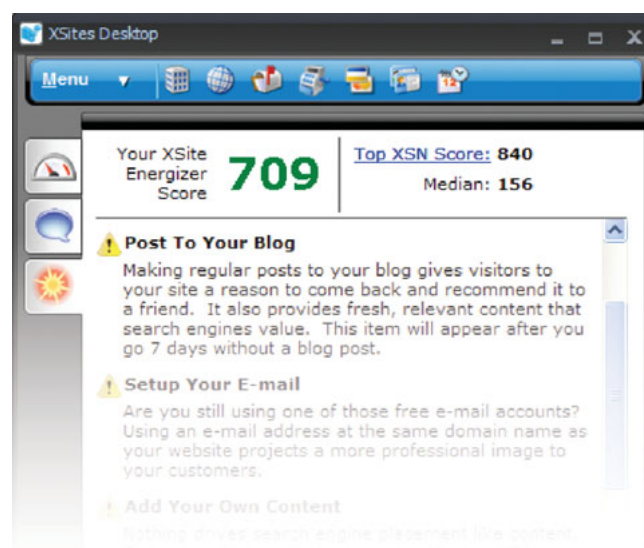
XSites Desktop

Menu

Your XSite Energizer Score 709

Top XSN Score: 840

Median: 156

Post To Your Blog

Making regular posts to your blog gives visitors to your site a reason to come back and recommend it to a friend. It also provides fresh, relevant content that search engines value. This item will appear after you go 7 days without a blog post.

Setup Your E-mail

Are you still using one of those free e-mail accounts? Using an e-mail address at the same domain name as your website projects a more professional image to your customers.

Add Your Own Content

Nothing drives search engine placement like content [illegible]